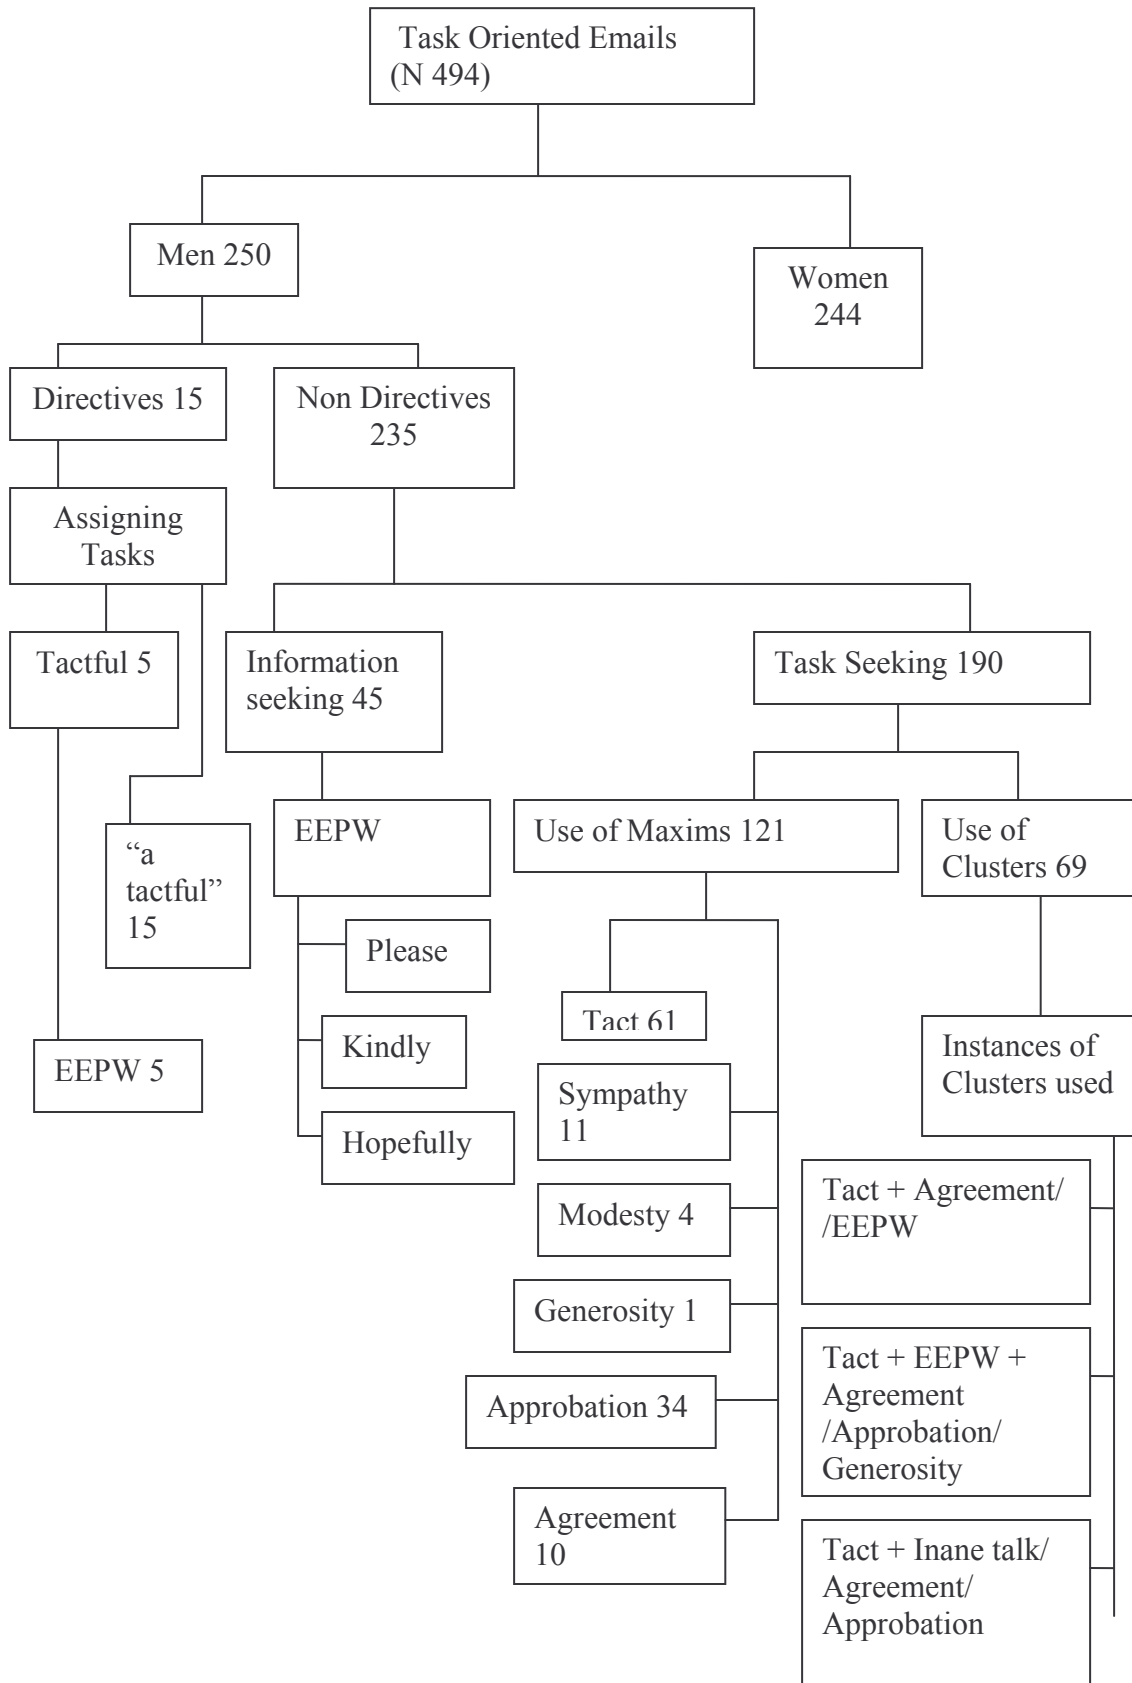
Task Oriented Emails (N 494)

Men 250

Women 244

Directives 15

Non Directives 235

Assigning Tasks

Tactful 5

"a tactful" 15

EEPW 5

Information seeking 45

EEPW

Please

Kindly

Hopefully

Task Seeking 190

Use of Maxims 121

Tact 61

Sympathy 11

Modesty 4

Generosity 1

Approbation 34

Agreement 10

Use of Clusters 69

Instances of Clusters used

Tact + Agreement/ /EEPW

Tact + EEPW + Agreement /Approbation/ Generosity

Tact + Inane talk/ Agreement/ Approbation